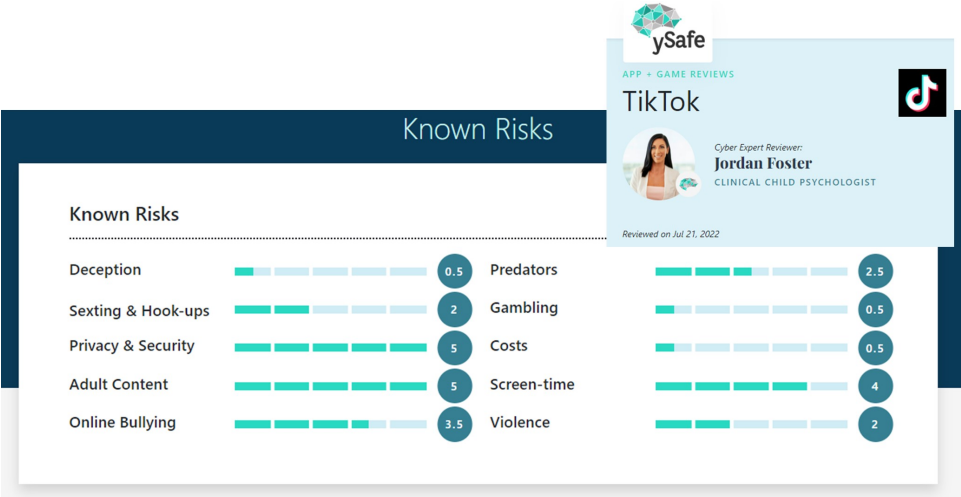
ySafe

APP + GAME REVIEWS

TikTok

Cyber Expert Reviewer:
Jordan Foster
CLINICAL CHILD PSYCHOLOGIST

Reviewed on Jul 21, 2022

Known Risks

Known Risks

| | | | |
|---|---|---|---|
| Deception | 0.5 | Predators | 2.5 |
| Sexting & Hook-ups | 2 | Gambling | 0.5 |
| Privacy & Security | 5 | Costs | 0.5 |
| Adult Content | 5 | Screen-time | 4 |
| Online Bullying | 3.5 | Violence | 2 |